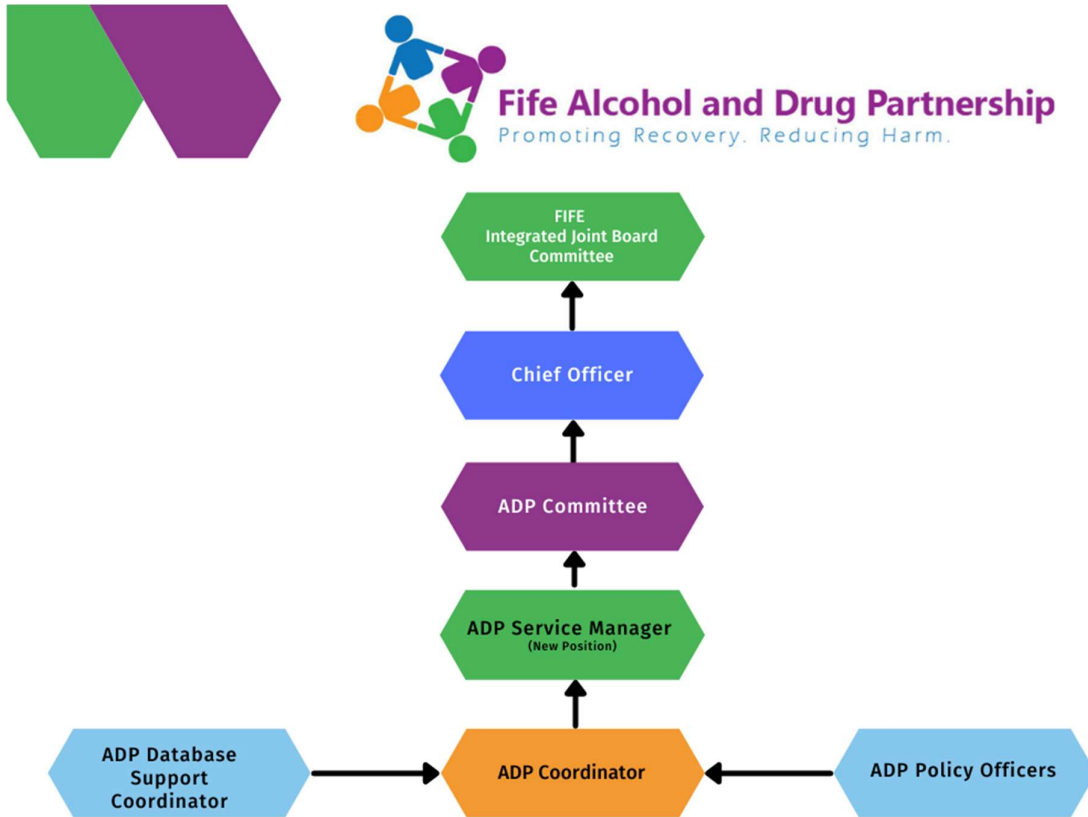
Fife Alcohol and Drug Partnership
Promoting Recovery. Reducing Harm.

FIFE
Integrated Joint Board
Committee

Chief Officer

ADP Committee

ADP Service Manager
(New Position)

ADP Database Support Coordinator

ADP Coordinator

ADP Policy Officers